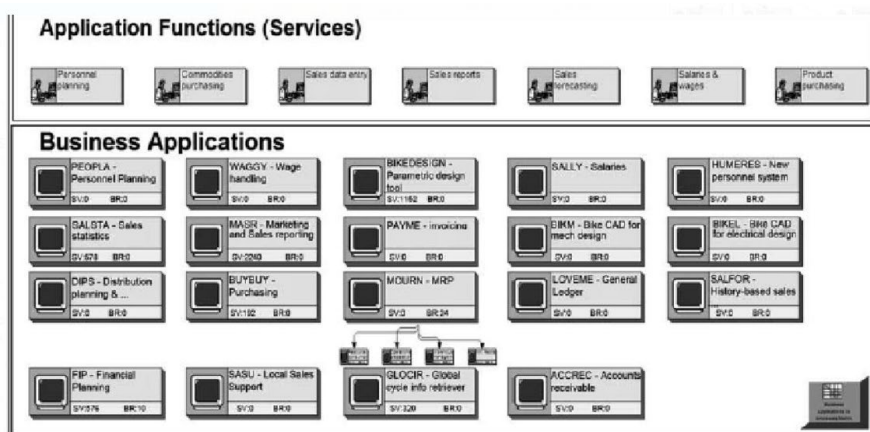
Application Functions (Services)

Personnel planning

Commodities purchasing

Sales data entry

Sales reports

Sales forecasting

Salaries & wages

Product purchasing

Business Applications

PEOPLA - Personnel Planning
SV:0 BR:0

WAGGY - Wage handling
SV:0 BR:0

BIKEDESIGN - Parametric design tool
SV:1152 BR:0

SALLY - Salaries
SV:0 BR:0

HUMERES - New personnel system
SV:0 BR:0

SALSTA - Sales statistics
SV:578 BR:0

MASR - Marketing and Sales reporting
SV:2240 BR:0

PAYME - invoicing
SV:0 BR:0

BIKM - Bike CAD for mech design
SV:0 BR:0

BIKEL - Bike CAD for electrical design
SV:0 BR:0

DIPS - Distribution planning & ...
SV:0 BR:0

BUYBUY - Purchasing
SV:192 BR:0

MOURN - MRP
SV:0 BR:24

LOVEME - General Ledger
SV:0 BR:0

SALFOR - History-based sales
SV:0 BR:0

FIP - Financial Planning
SV:576 BR:10

SASU - Local Sales Support
SV:0 BR:0

GLOCIR - Global cycle info retriever
SV:320 BR:0

ACCREC - Accounts receivable
SV:0 BR:0

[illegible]